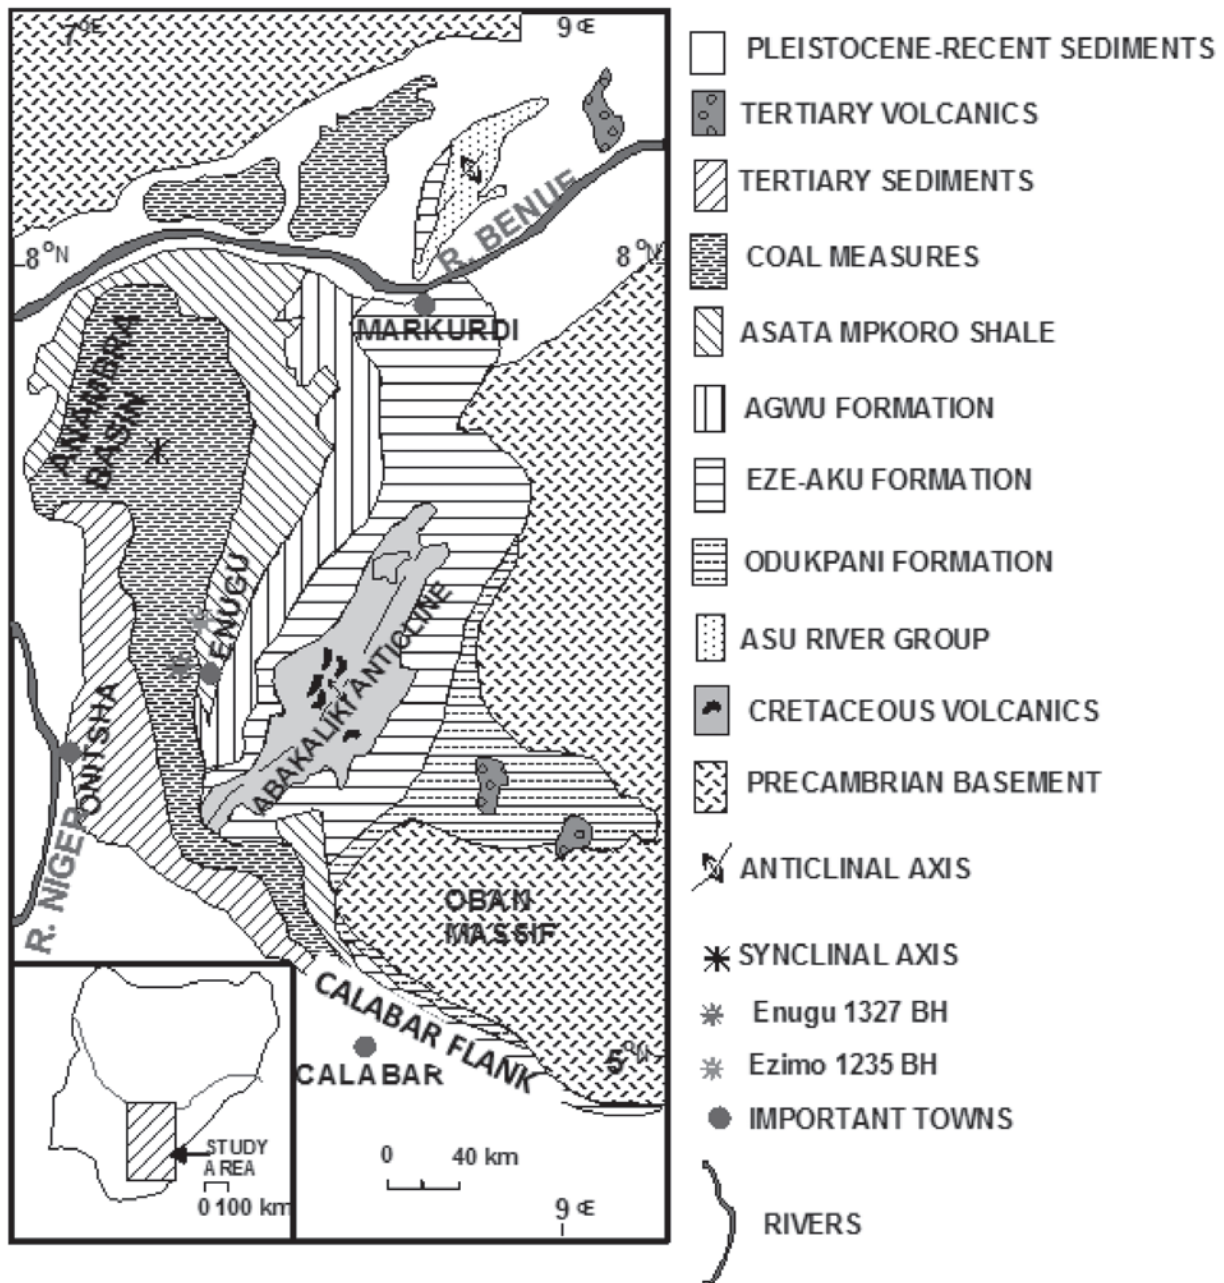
7°E
9°E
8°N
8°N
R. BENUE
MARKURDI
ANAMBRA BASIN
ENUGU
ONITSHA
R. NIGER
ABAKALIKI ANTICLINE
OBAN MASSIF
CALABAR FLANK
CALABAR
5°N
9°E
0 40 km
STUDY AREA
0 100 km

PLEISTOCENE-RECENT SEDIMENTS
TERTIARY VOLCANICS
TERTIARY SEDIMENTS
COAL MEASURES
ASATA MPKORO SHALE
AGWU FORMATION
EZE-AKU FORMATION
ODUKPANI FORMATION
ASU RIVER GROUP
CRETACEOUS VOLCANICS
PRECAMBRIAN BASEMENT
ANTICLINAL AXIS
SYNCLINAL AXIS
Enugu 1327 BH
Ezimo 1235 BH
IMPORTANT TOWNS
RIVERS